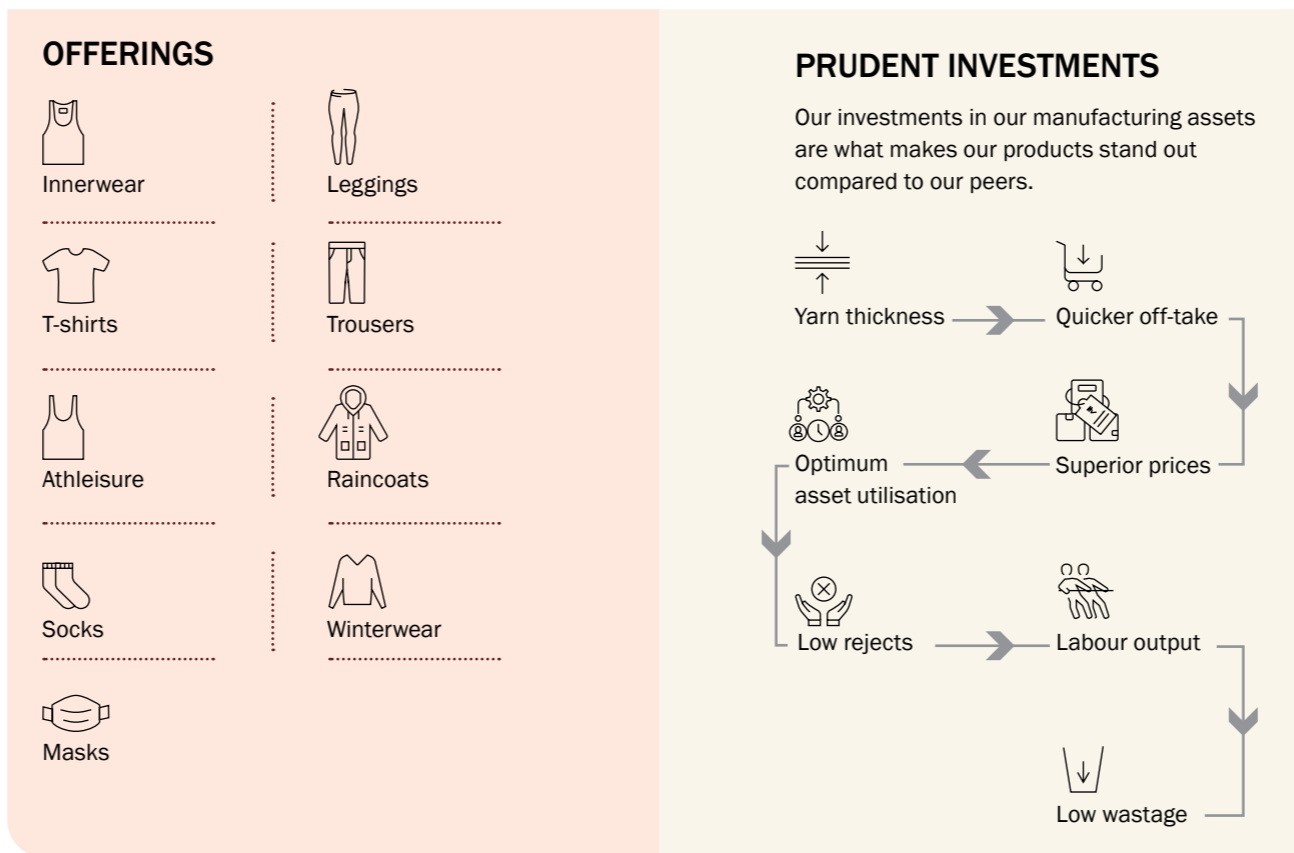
OFFERINGS

Innerwear

Leggings

T-shirts

Trousers

Athleisure

Raincoats

Socks

Winterwear

Masks

PRUDENT INVESTMENTS

Our investments in our manufacturing assets are what makes our products stand out compared to our peers.

Yarn thickness

Quicker off-take

Superior prices

Optimum asset utilisation

Low rejects

Labour output

Low wastage